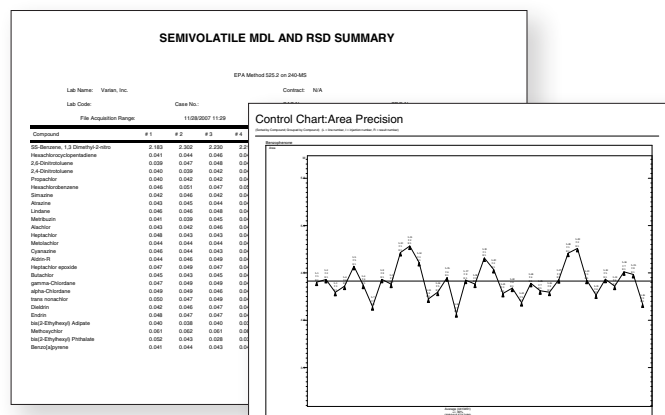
SEMIVOLATILE MDL AND RSD SUMMARY

EPA Method 525.2 on 240-MS

Lab Name: Varian, Inc.

Contract: N/A

Lab Code:

Case No.:

File Acquisition Range:

11/28/2007 11:29

| Compound | # 1 | # 2 | # 3 | # 4 |
|---|---|---|---|---|
| SS-Benzene, 1,3 Dimethyl-2-nitro | 2.183 | 2.302 | 2.230 | 2.2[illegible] |
| Hexachlorocyclopentadiene | 0.041 | 0.044 | 0.046 | 0.0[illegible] |
| 2,6-Dinitrotoluene | 0.039 | 0.047 | 0.048 | 0.0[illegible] |
| 2,4-Dinitrotoluene | 0.040 | 0.039 | 0.042 | 0.0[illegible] |
| Propachlor | 0.040 | 0.042 | 0.042 | 0.0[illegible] |
| Hexachlorobenzene | 0.046 | 0.051 | 0.047 | 0.0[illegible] |
| Simazine | 0.042 | 0.046 | 0.042 | 0.0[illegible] |
| Atrazine | 0.043 | 0.045 | 0.044 | 0.0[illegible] |
| Lindane | 0.046 | 0.046 | 0.048 | 0.0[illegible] |
| Metribuzin | 0.041 | 0.039 | 0.045 | 0.0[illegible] |
| Alachlor | 0.043 | 0.042 | 0.046 | 0.0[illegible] |
| Heptachlor | 0.048 | 0.043 | 0.043 | 0.0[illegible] |
| Metolachlor | 0.044 | 0.044 | 0.044 | 0.0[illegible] |
| Cyanazine | 0.046 | 0.044 | 0.043 | 0.0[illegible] |
| Aldrin-R | 0.044 | 0.046 | 0.049 | 0.0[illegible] |
| Heptachlor epoxide | 0.047 | 0.049 | 0.047 | 0.0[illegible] |
| Butachlor | 0.045 | 0.043 | 0.045 | 0.0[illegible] |
| gamma-Chlordane | 0.047 | 0.049 | 0.049 | 0.0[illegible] |
| alpha-Chlordane | 0.048 | 0.049 | 0.046 | 0.0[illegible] |
| trans nonachlor | 0.050 | 0.047 | 0.049 | 0.0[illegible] |
| Dieldrin | 0.042 | 0.046 | 0.047 | 0.0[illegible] |
| Endrin | 0.048 | 0.047 | 0.047 | 0.0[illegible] |
| bis(2-Ethylhexyl) Adipate | 0.040 | 0.038 | 0.040 | 0.0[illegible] |
| Methoxychlor | 0.061 | 0.062 | 0.061 | 0.0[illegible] |
| bis(2-Ethylhexyl) Phthalate | 0.052 | 0.043 | 0.028 | 0.0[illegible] |
| Benzo[a]pyrene | 0.041 | 0.044 | 0.043 | 0.0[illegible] |

Control Chart:Area Precision

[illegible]

Benzophenone

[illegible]